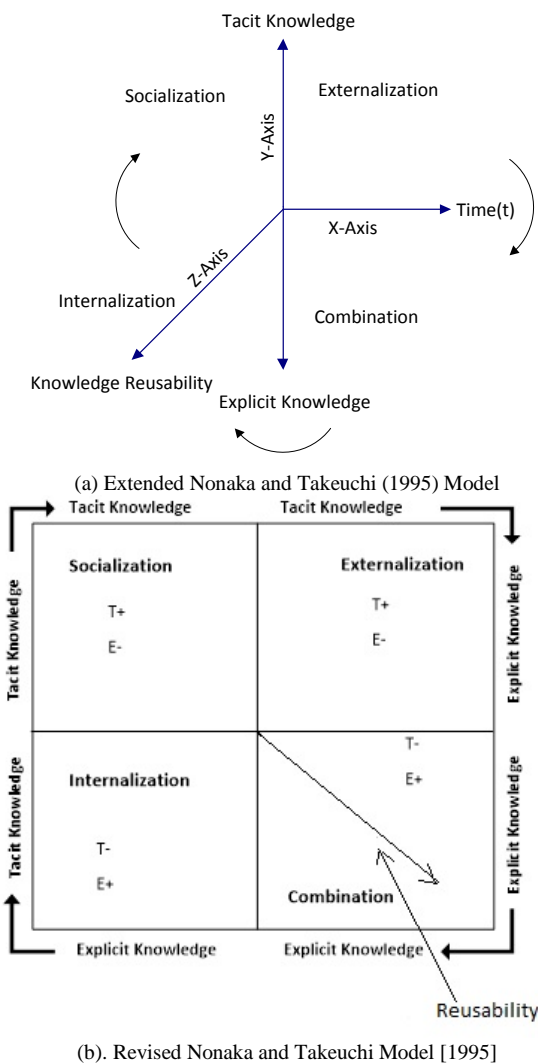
Tacit Knowledge

Socialization

Externalization

Y-Axis

X-Axis

Time(t)

Z-Axis

Internalization

Combination

Knowledge Reusability

Explicit Knowledge

(a) Extended Nonaka and Takeuchi (1995) Model

Tacit Knowledge

Tacit Knowledge

Tacit Knowledge

Explicit Knowledge

Socialization

T+

E-

Externalization

T+

E-

Tacit Knowledge

Explicit Knowledge

Internalization

T-

E+

T-

E+

Combination

Explicit Knowledge

Explicit Knowledge

Reusability

(b). Revised Nonaka and Takeuchi Model [1995]